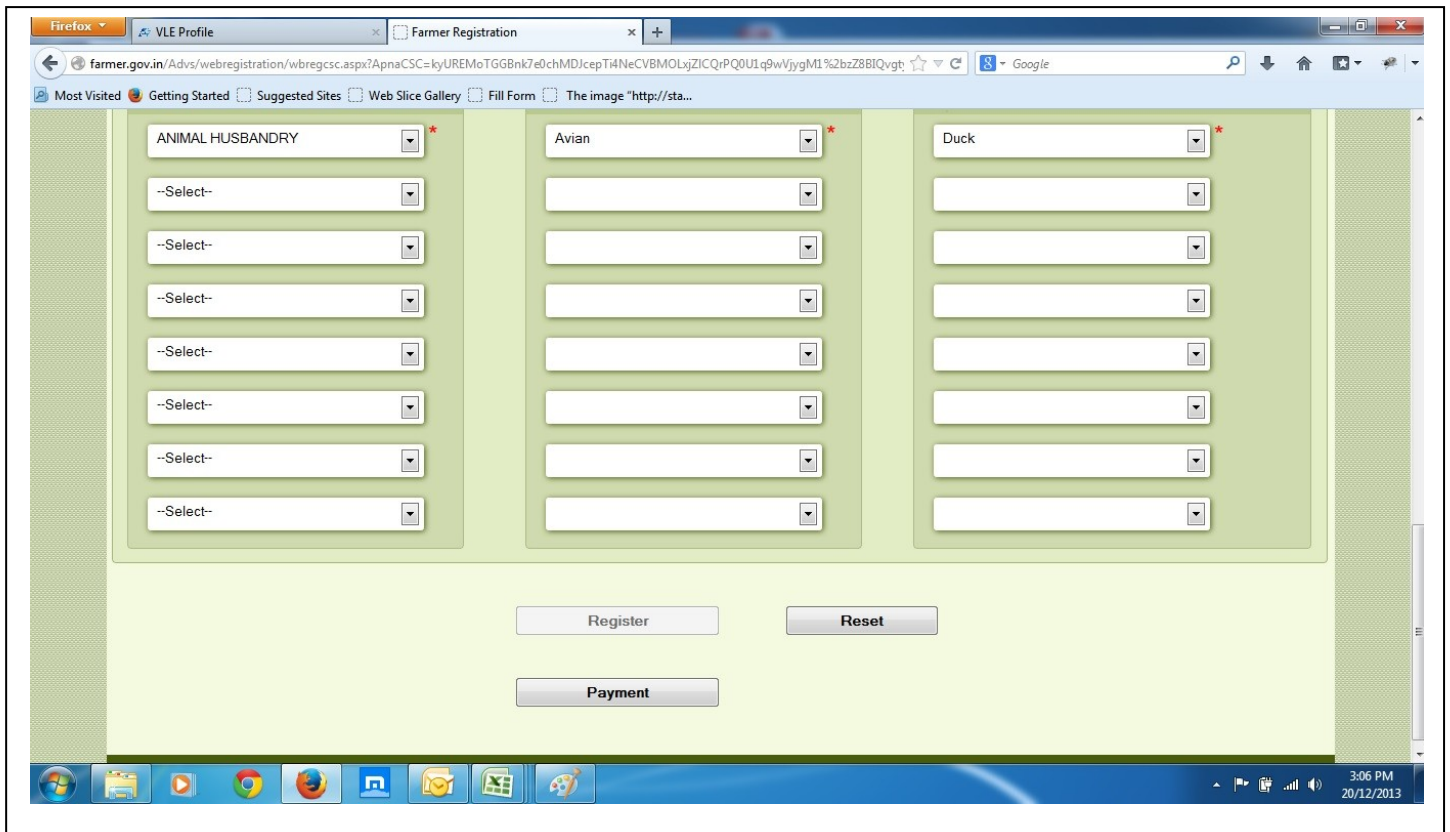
Firefox
VLE Profile
Farmer Registration
farmer.gov.in/Advs/webregistration/wbregcsc.aspx?ApnaCSC=kyUREMoTGGBnk7e0chMDJcepTi4NeCVBMOLxjZICQrPQ0U1q9wVjygM1%2bzZ8BIQvgt
Google
Most Visited
Getting Started
Suggested Sites
Web Slice Gallery
Fill Form
The image "http://sta...

ANIMAL HUSBANDRY *
Avian *
Duck *
--Select--
--Select--
--Select--
--Select--
--Select--
--Select--
--Select--

Register
Reset
Payment

3:06 PM
20/12/2013